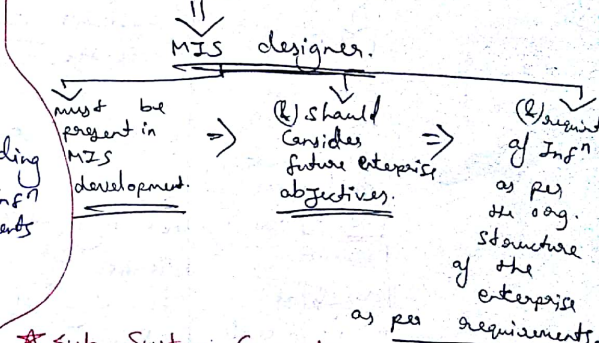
MIS designer.

ding
Infn
ents

must be present in MIS development. => (2) Should Consider future enterprise objectives. => (3) require of Infn as per the org. structure of the enterprise as per requirements.

* Sub Syst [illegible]